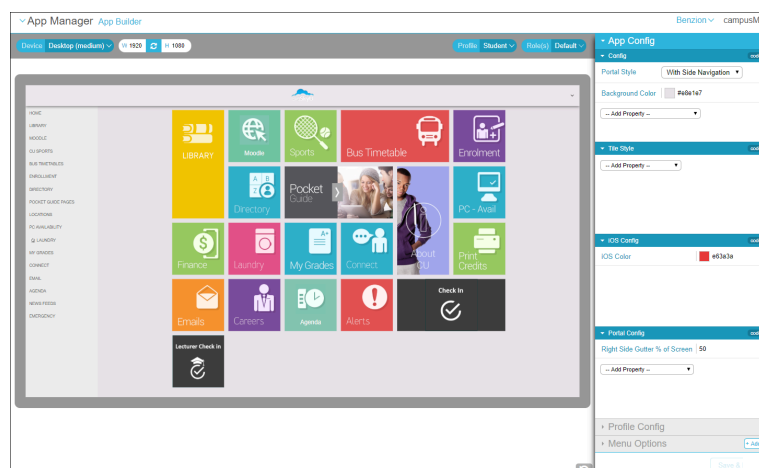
App Manager App Builder

Benzion campusM

Device Desktop (medium) W 1920 H 1080

Profile Student Role(s) Default

HOME
LIBRARY
MOODLE
CU SPORTS
BUS TIMETABLES
ENROLLMENT
DIRECTORY
POCKET GUIDE PAGES
LOCATIONS
PC AVAILABILITY
CU LAUNDRY
MY GRADES
CONNECT
EMAIL
AGENDA
NEWS FEEDS
EMERGENCY

LIBRARY
Moodle
Sports
Bus Timetable
Enrolment
Directory
Pocket Guide
About CU
PC - Avail
Finance
Laundry
My Grades
Connect
Print Credits
Emails
Careers
Agenda
Alerts
Check In
Lecturer Check in

App Config
Config
Portal Style
With Side Navigation
Background Color
#e8e1e7
-- Add Property --

Tile Style
-- Add Property --

iOS Config
iOS Color
e63a3a

Portal Config
Right Side Gutter % of Screen
50
-- Add Property --

Profile Config
Menu Options
+ Ad
Save &